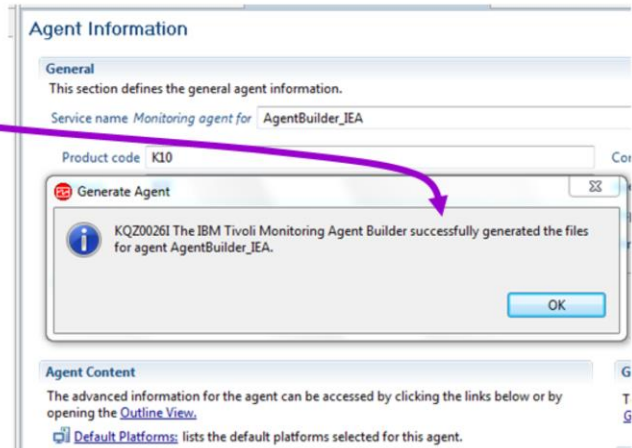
Agent Information

General

This section defines the general agent information.

Service name Monitoring agent for AgentBuilder_IEA

Product code K10

Co

Generate Agent

KQZ0026I The IBM Tivoli Monitoring Agent Builder successfully generated the files for agent AgentBuilder_IEA.

OK

Agent Content

The advanced information for the agent can be accessed by clicking the links below or by opening the Outline View.

Default Platforms: lists the default platforms selected for this agent.

G

T

G